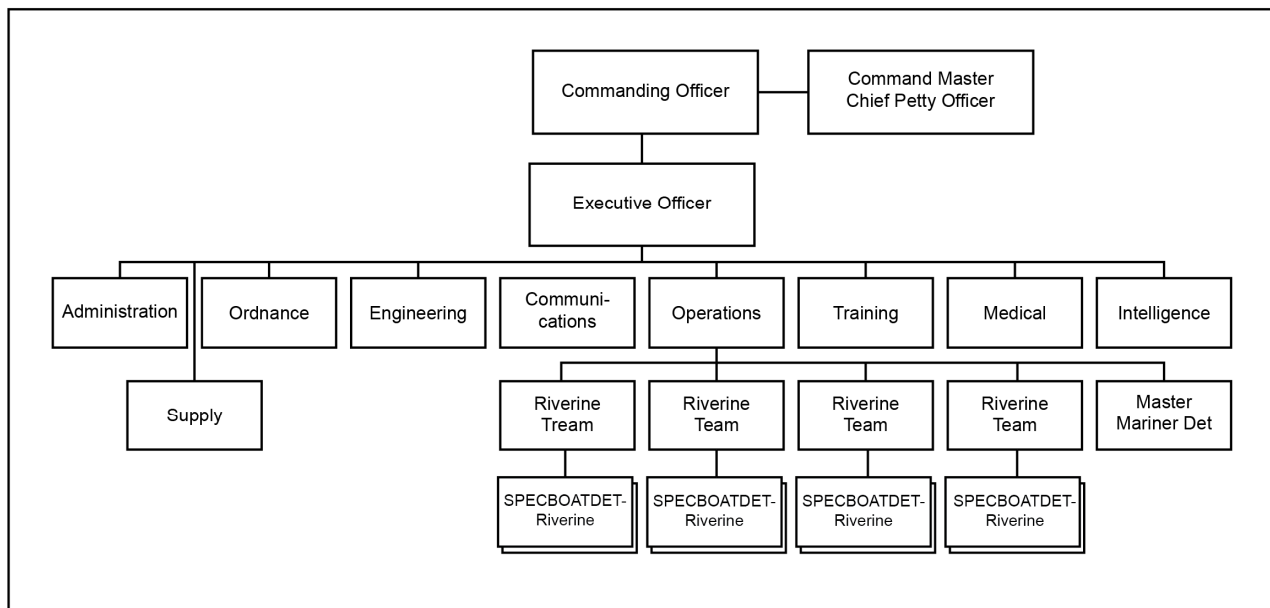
Commanding Officer

Command Master Chief Petty Officer

Executive Officer

Administration

Supply

Ordnance

Engineering

Communications

Operations

Training

Medical

Intelligence

Riverine Tream

SPECBOATDET-Riverine

Riverine Team

SPECBOATDET-Riverine

Riverine Team

SPECBOATDET-Riverine

Riverine Team

SPECBOATDET-Riverine

Master Mariner Det